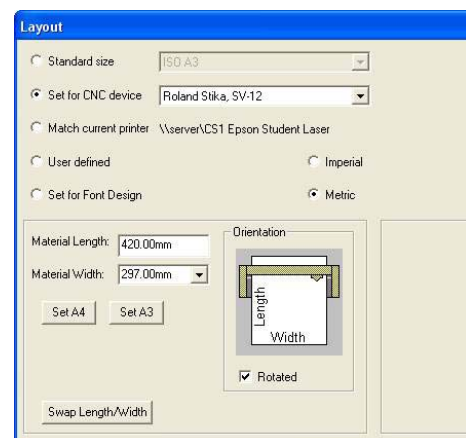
Layout

Standard size ISO A3

Set for CNC device Roland Stika, SV-12

Match current printer \\server\CS1 Epson Student Laser

User defined

Imperial

Set for Font Design

Metric

Material Length: 420.00mm

Material Width: 297.00mm

Set A4

Set A3

Orientation

Length

Width

Rotated

Swap Length/Width